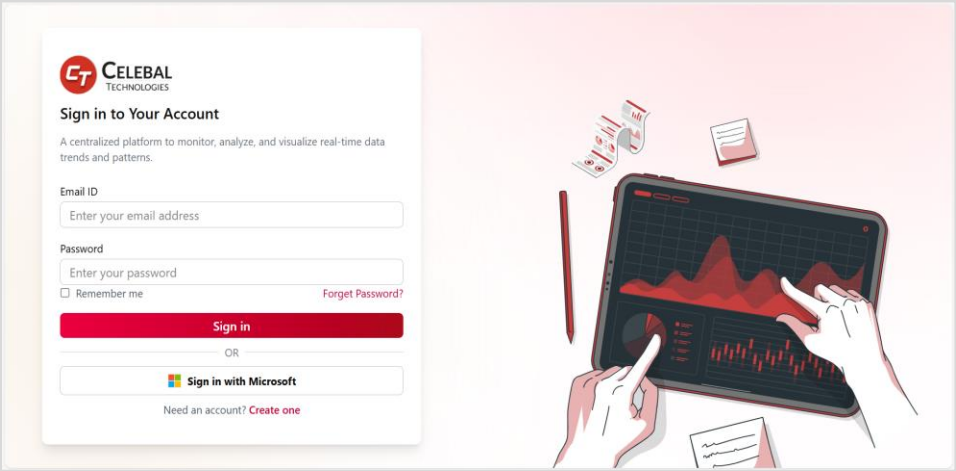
CT CELEBAL TECHNOLOGIES

Sign in to Your Account

A centralized platform to monitor, analyze, and visualize real-time data trends and patterns.

Email ID

Enter your email address

Password

Enter your password

Remember me

Forget Password?

Sign in

OR

Sign in with Microsoft

Need an account? Create one